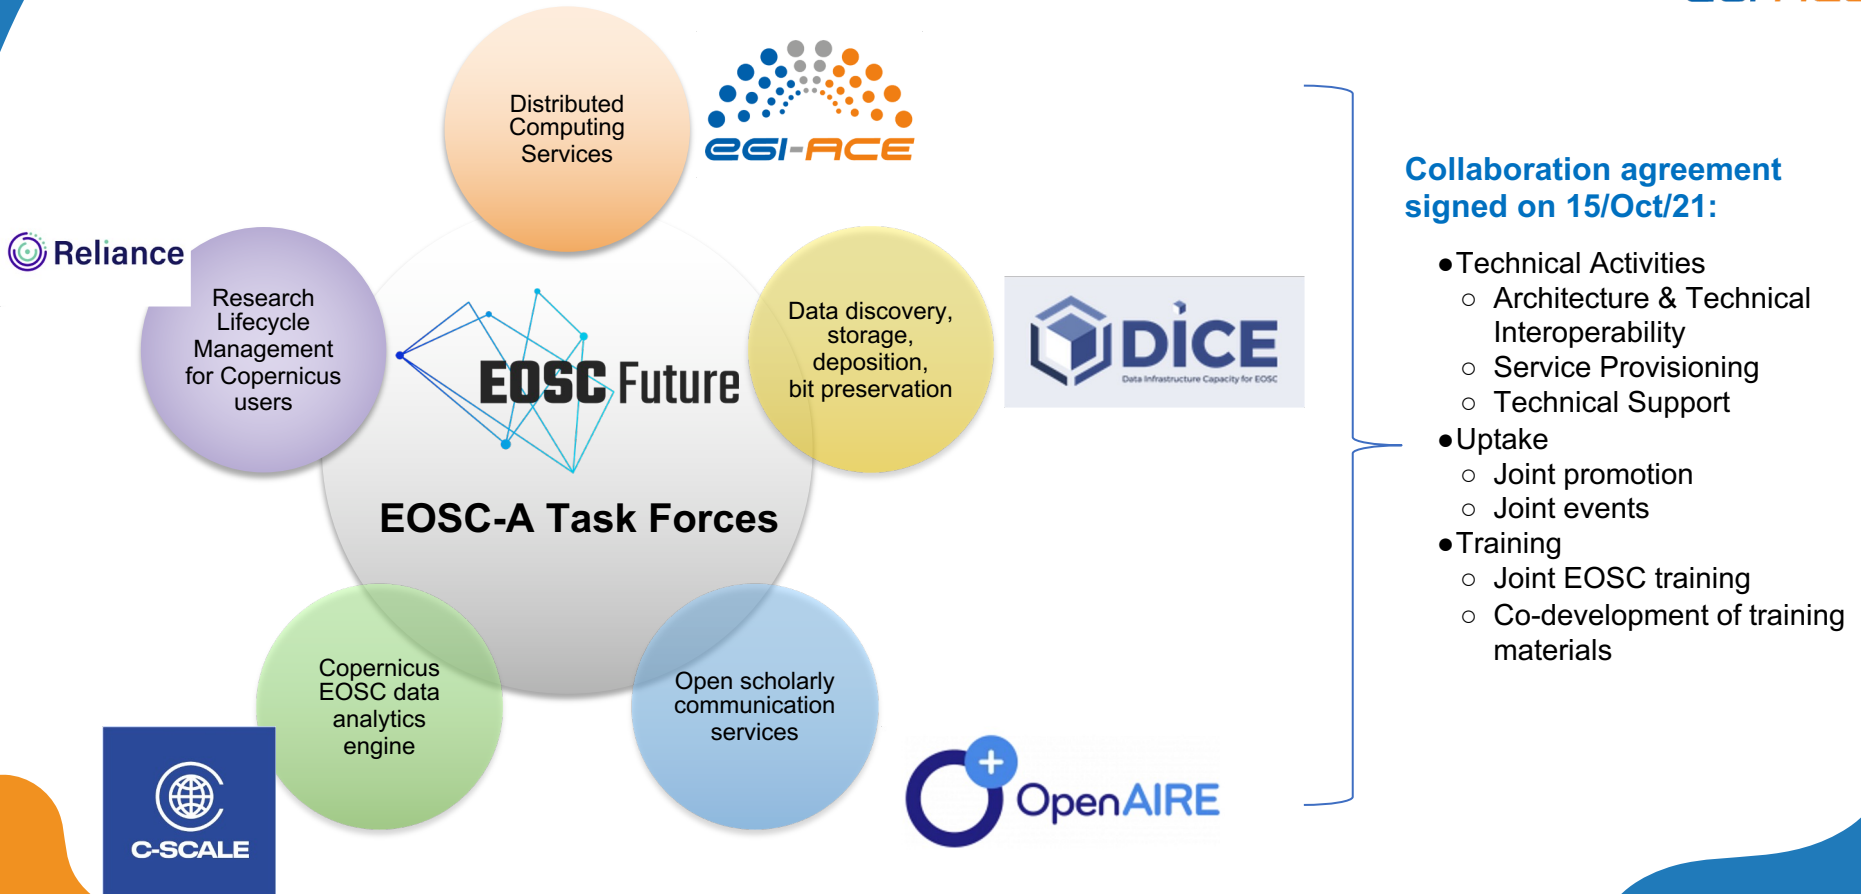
Distributed Computing Services

EGI-ACE

Reliance

Research Lifecycle Management for Copernicus users

EOSC Future

Data discovery, storage, deposition, bit preservation

DICE

Data Infrastructure Capacity for EOSC

EOSC-A Task Forces

Copernicus EOSC data analytics engine

Open scholarly communication services

C-SCALE

OpenAIRE

Collaboration agreement signed on 15/Oct/21:

- Technical Activities
  - Architecture & Technical Interoperability
  - Service Provisioning
  - Technical Support
- Uptake
  - Joint promotion
  - Joint events
- Training
  - Joint EOSC training
  - Co-development of training materials